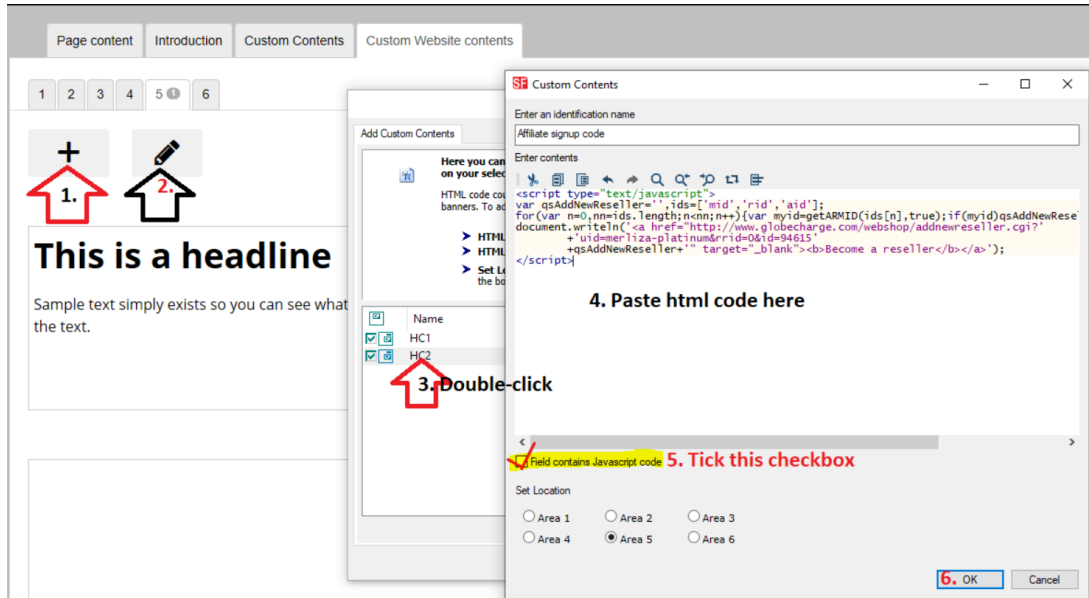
Page content | Introduction | Custom Contents | Custom Website contents

1 2 3 4 5 1 6

1.

2.

This is a headline

Sample text simply exists so you can see what the text.

Add Custom Contents

Here you can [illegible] on your selec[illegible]

HTML code co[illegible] banners. To ad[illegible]

HTML
HTML
Set L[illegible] the bo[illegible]

Name
HC1
HC2

3. Double-click

SF Custom Contents

Enter an identification name

Affiliate signup code

Enter contents

<script type="text/javascript">
var qsAddNewReseller='',ids=['mid','rid','aid'];
for(var n=0,nn=ids.length;n<nn;n++){var myid=getARMID(ids[n],true);if(myid)qsAddNewRese
document.writeln('<a href="http://www.globecharge.com/webshop/addnewreseller.cgi?'
+'uid=merliza-platinum&rrid=0&id=94615'
+qsAddNewReseller+'" target="_blank"><b>Become a reseller</b></a>');
</script>

4. Paste html code here

Field contains Javascript code 5. Tick this checkbox

Set Location

Area 1 Area 2 Area 3
Area 4 Area 5 Area 6

6. OK Cancel